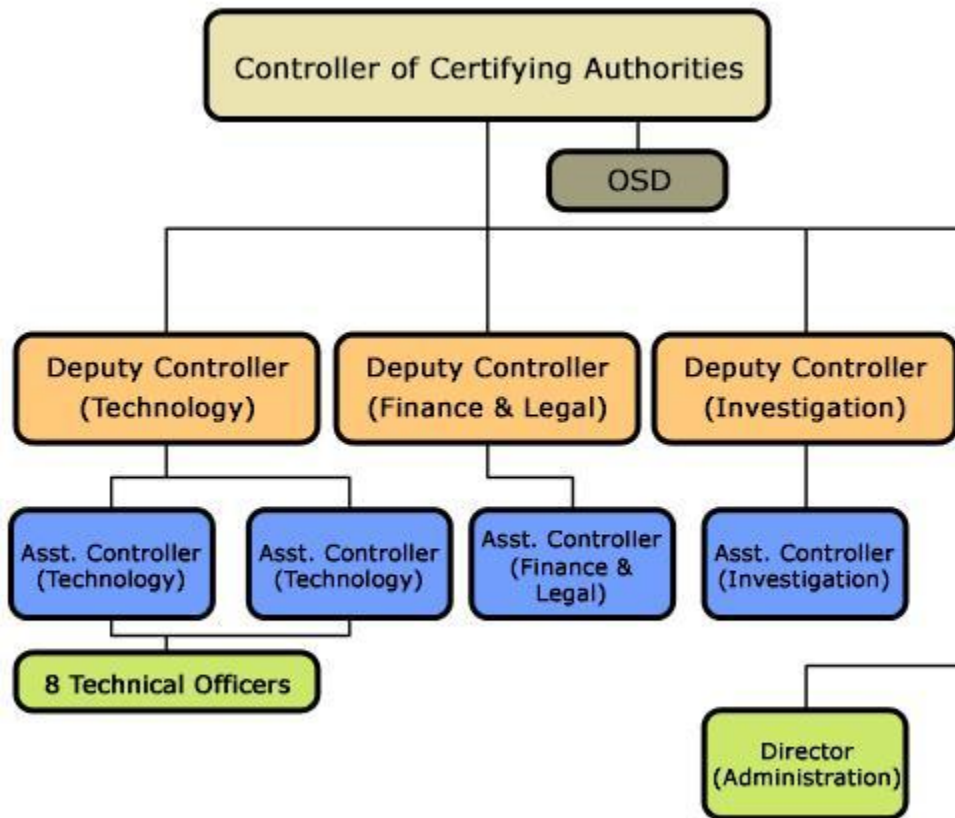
Controller of Certifying Authorities

OSD

Deputy Controller (Technology)

Deputy Controller (Finance & Legal)

Deputy Controller (Investigation)

Asst. Controller (Technology)

Asst. Controller (Technology)

Asst. Controller (Finance & Legal)

Asst. Controller (Investigation)

8 Technical Officers

Director (Administration)